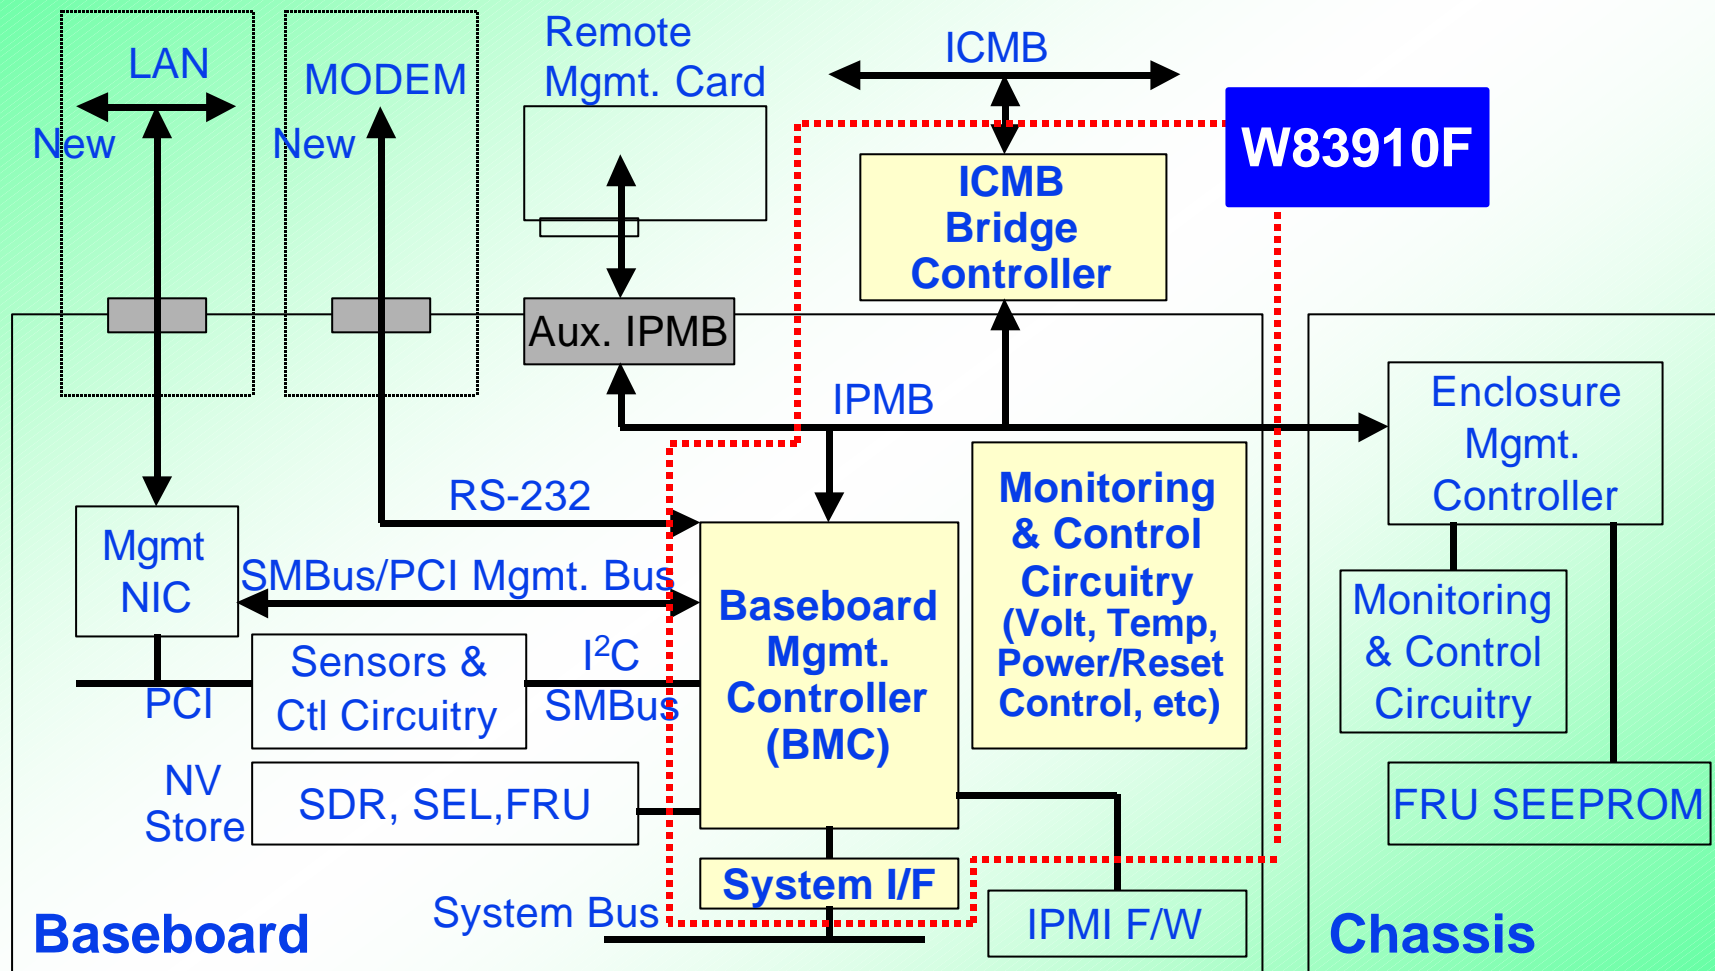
LAN

New

MODEM

New

Remote Mgmt. Card

ICMB

W83910F

ICMB Bridge Controller

Aux. IPMB

IPMB

Enclosure Mgmt. Controller

RS-232

Mgmt NIC

SMBus/PCI Mgmt. Bus

Baseboard Mgmt. Controller (BMC)

Monitoring & Control Circuitry (Volt, Temp, Power/Reset Control, etc)

Monitoring & Control Circuitry

Sensors & Ctl Circuitry

$I^2C$

SMBus

PCI

NV Store

SDR, SEL,FRU

FRU SEEPROM

System I/F

System Bus

IPMI F/W

Baseboard

Chassis